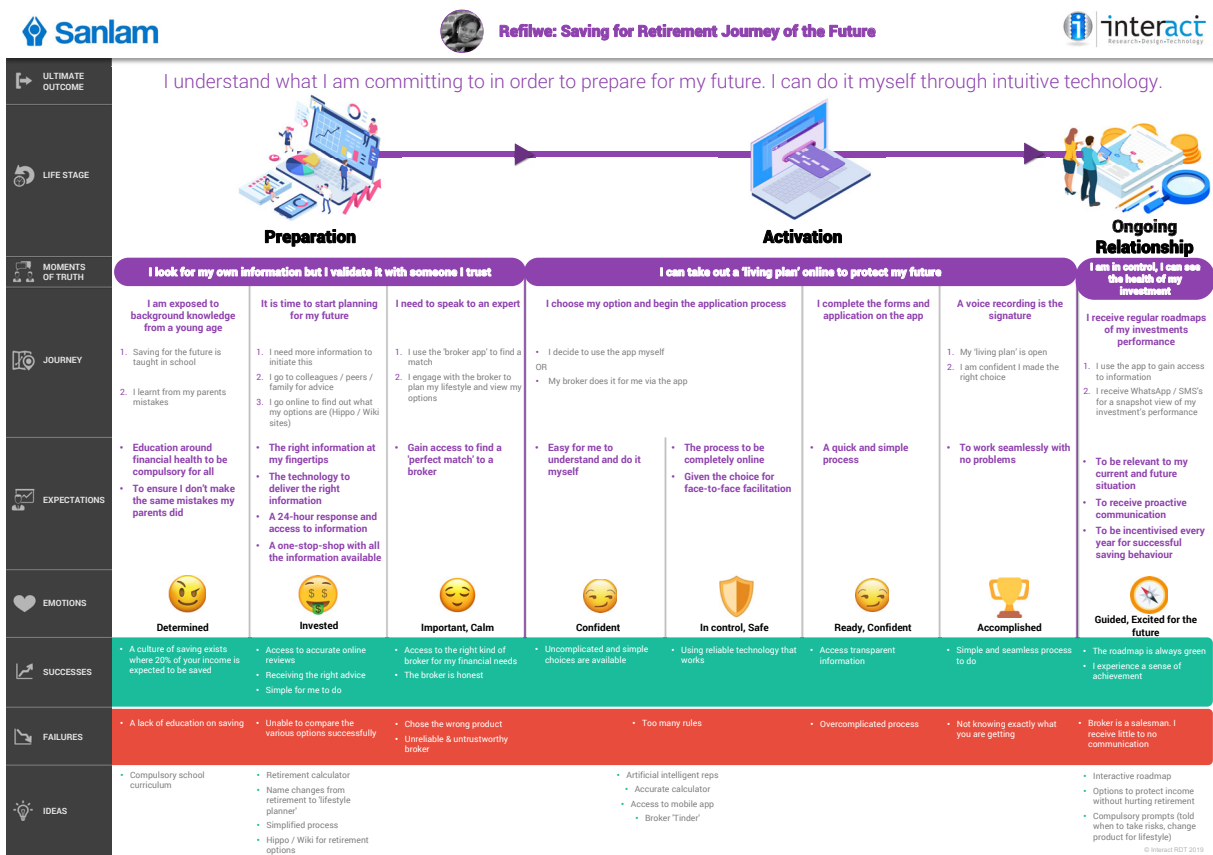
Sanlam

Refilwe: Saving for Retirement Journey of the Future

interact
Research•Design•Technology

ULTIMATE OUTCOME

I understand what I am committing to in order to prepare for my future. I can do it myself through intuitive technology.

LIFE STAGE

Preparation

Activation

Ongoing Relationship

MOMENTS OF TRUTH

I look for my own information but I validate it with someone I trust

I can take out a 'living plan' online to protect my future

I am in control, I can see the health of my investment

JOURNEY

I am exposed to background knowledge from a young age

1. Saving for the future is taught in school
2. I learnt from my parents mistakes

It is time to start planning for my future

1. I need more information to initiate this
2. I go to colleagues / peers / family for advice
3. I go online to find out what my options are (Hippo / Wiki sites)

I need to speak to an expert

1. I use the 'broker app' to find a match
2. I engage with the broker to plan my lifestyle and view my options

I choose my option and begin the application process

• I decide to use the app myself
OR
• My broker does it for me via the app

I complete the forms and application on the app

A voice recording is the signature

1. My 'living plan' is open
2. I am confident I made the right choice

I receive regular roadmaps of my investments performance

1. I use the app to gain access to information
2. I receive WhatsApp / SMS's for a snapshot view of my investment's performance

EXPECTATIONS

• Education around financial health to be compulsory for all
• To ensure I don't make the same mistakes my parents did

• The right information at my fingertips
• The technology to deliver the right information
• A 24-hour response and access to information
• A one-stop-shop with all the information available

• Gain access to find a 'perfect match' to a broker

• Easy for me to understand and do it myself

• The process to be completely online
• Given the choice for face-to-face facilitation

• A quick and simple process

• To work seamlessly with no problems

• To be relevant to my current and future situation
• To receive proactive communication
• To be incentivised every year for successful saving behaviour

EMOTIONS

Determined

Invested

Important, Calm

Confident

In control, Safe

Ready, Confident

Accomplished

Guided, Excited for the future

SUCCESSES

• A culture of saving exists where 20% of your income is expected to be saved

• Access to accurate online reviews
• Receiving the right advice
• Simple for me to do

• Access to the right kind of broker for my financial needs
• The broker is honest

• Uncomplicated and simple choices are available

• Using reliable technology that works

• Access transparent information

• Simple and seamless process to do

• The roadmap is always green
• I experience a sense of achievement

FAILURES

• A lack of education on saving

• Unable to compare the various options successfully

• Chose the wrong product
• Unreliable & untrustworthy broker

• Too many rules

• Overcomplicated process

• Not knowing exactly what you are getting

• Broker is a salesman. I receive little to no communication

IDEAS

• Compulsory school curriculum

• Retirement calculator
• Name changes from retirement to 'lifestyle planner'
• Simplified process
• Hippo / Wiki for retirement options

• Artificial intelligent reps
• Accurate calculator
• Access to mobile app
• Broker 'Tinder'

• Interactive roadmap
• Options to protect income without hurting retirement
• Compulsory prompts (told when to take risks, change product for lifestyle)

© Interact RDT 2019